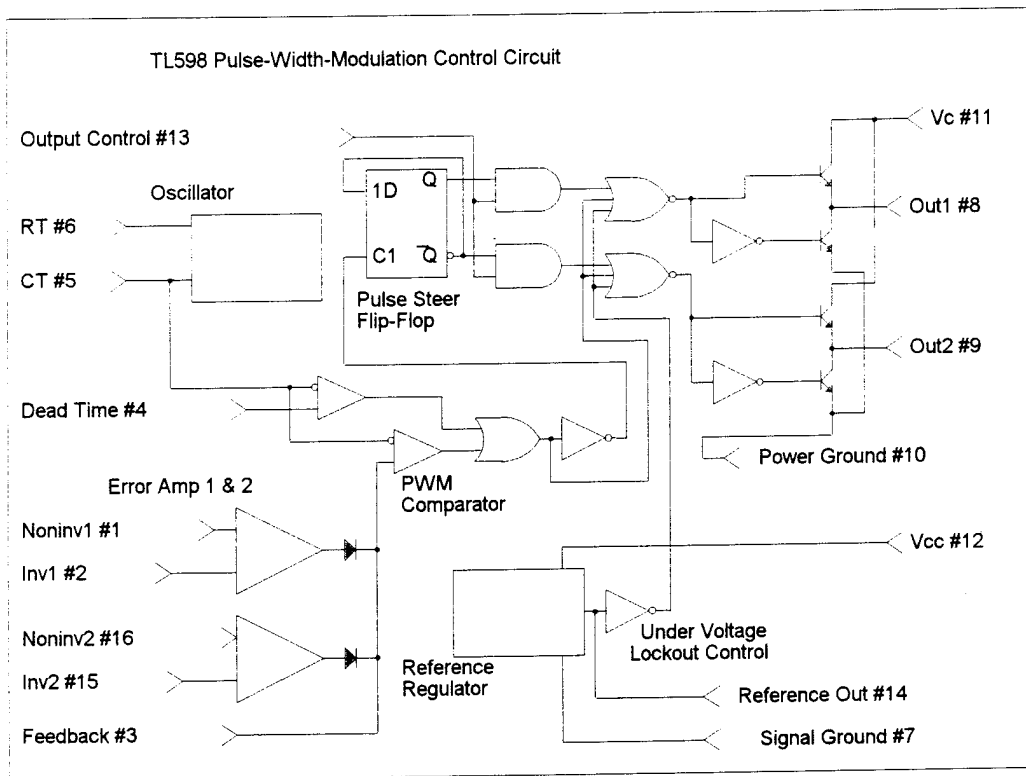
TL598 Pulse-Width-Modulation Control Circuit

Output Control #13

Oscillator

RT #6

CT #5

1D

Q

C1

Q

Pulse Steer Flip-Flop

Vc #11

Out1 #8

Out2 #9

Dead Time #4

PWM Comparator

Power Ground #10

Error Amp 1 & 2

Noninv1 #1

Inv1 #2

Noninv2 #16

Inv2 #15

Feedback #3

Vcc #12

Under Voltage Lockout Control

Reference Regulator

Reference Out #14

Signal Ground #7